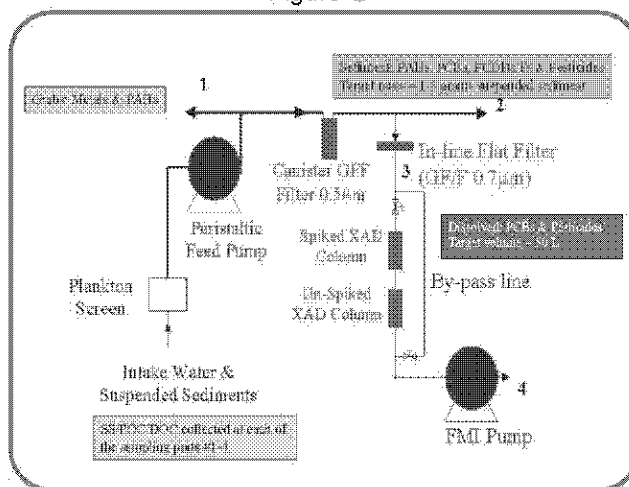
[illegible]

Sediment: PAHs, PCBs, PCDD/Fs, Pb & Pesticides
Target mass = 1 - gram suspended sediment

Grabs: Metals & PAHs

1

2

Canister GFF Filter 0.5μm

In-line Flat Filter (GF/F 0.7μm)

3

Peristaltic Feed Pump

Dissolved PCBs & Pesticides
Target volume = 50 L

Spiked XAD Column

Un-Spiked XAD Column

By-pass line

Plankton Screen

Intake Water & Suspended Sediments

SS/POC/DOC collected at each of the sampling ports #1-4

4

FMI Pump